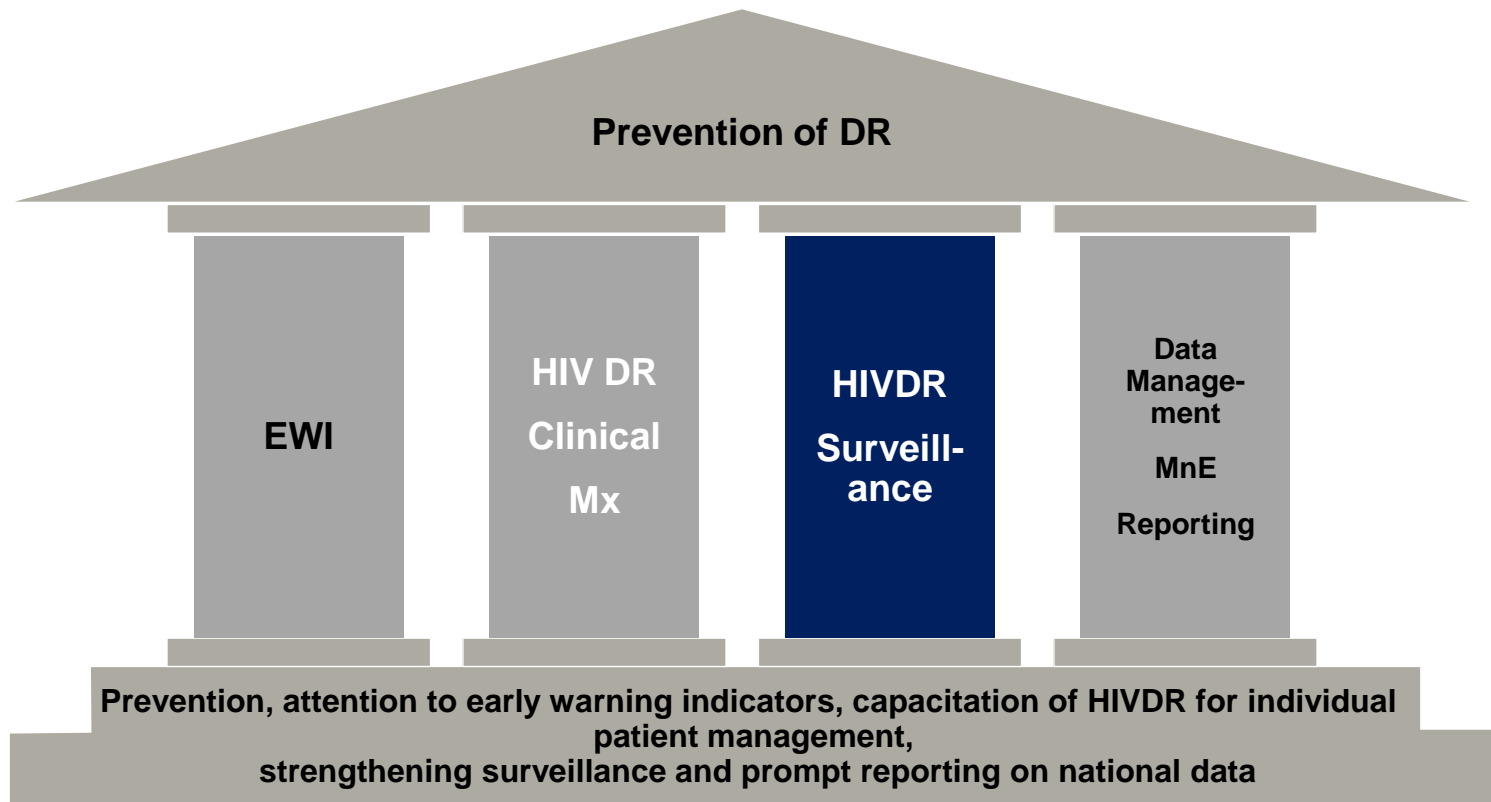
Prevention of DR

EWI

HIV DR Clinical Mx

HIVDR Surveillance

Data Management

MnE

Reporting

Prevention, attention to early warning indicators, capacitation of HIVDR for individual patient management,
strengthening surveillance and prompt reporting on national data